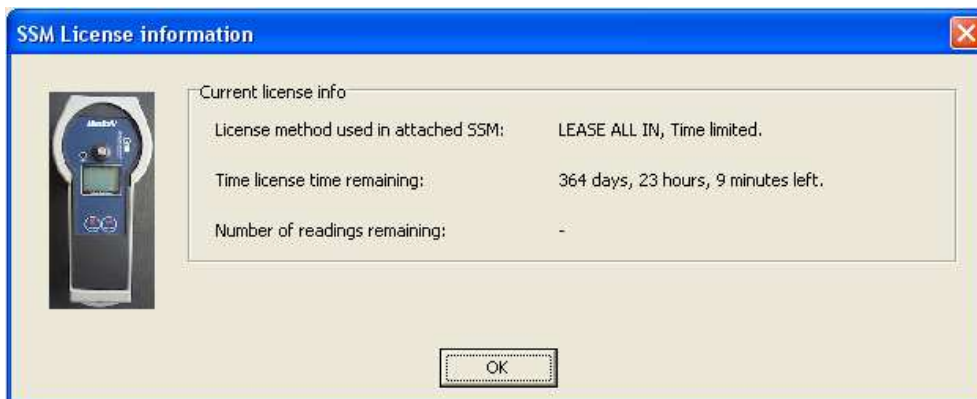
SSM License information

Current license info

| | |
|---|---|
| License method used in attached SSM: | LEASE ALL IN, Time limited. |
| Time license time remaining: | 364 days, 23 hours, 9 minutes left. |
| Number of readings remaining: | - |

OK